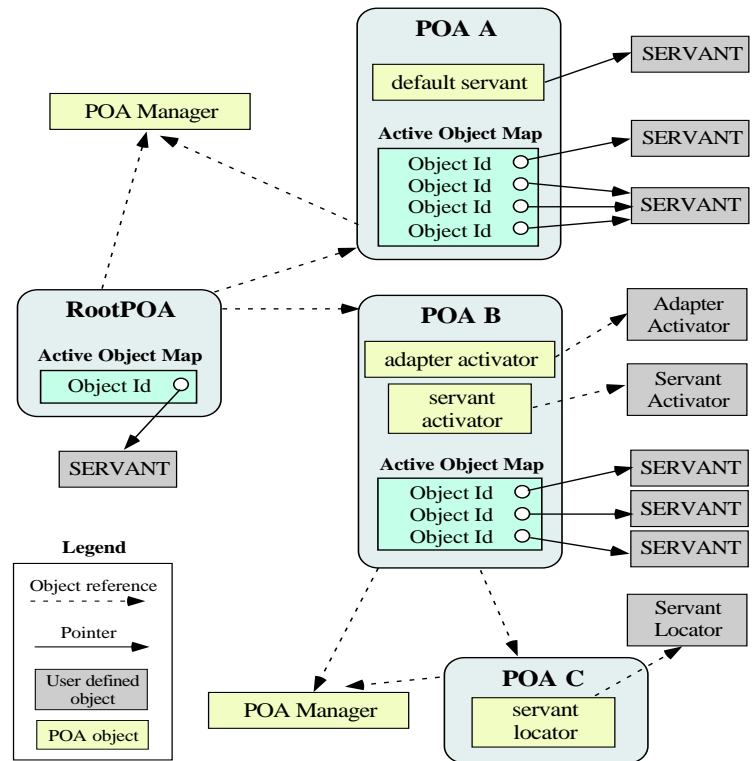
POA A

default servant

SERVANT

POA Manager

Active Object Map

Object Id
Object Id
Object Id
Object Id

SERVANT

SERVANT

RootPOA

Active Object Map

Object Id

SERVANT

POA B

adapter activator

Adapter Activator

servant activator

Servant Activator

Active Object Map

Object Id
Object Id
Object Id

SERVANT

SERVANT

SERVANT

Legend

Object reference

Pointer

User defined object

POA object

Servant Locator

POA Manager

POA C

servant locator